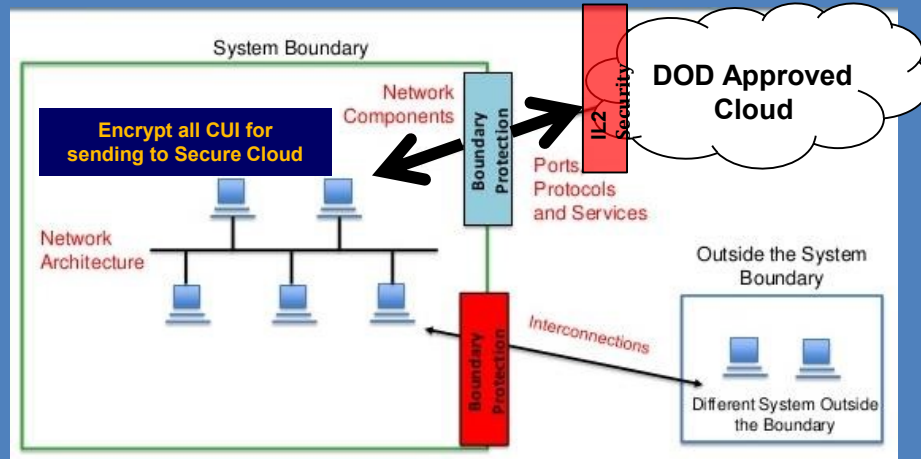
System Boundary

Network Components

Encrypt all CUI for sending to Secure Cloud

Boundary Protection

IL-2 Security

DOD Approved Cloud

Ports Protocols and Services

Network Architecture

Outside the System Boundary

Interconnections

Boundary Protection

Different System Outside the Boundary